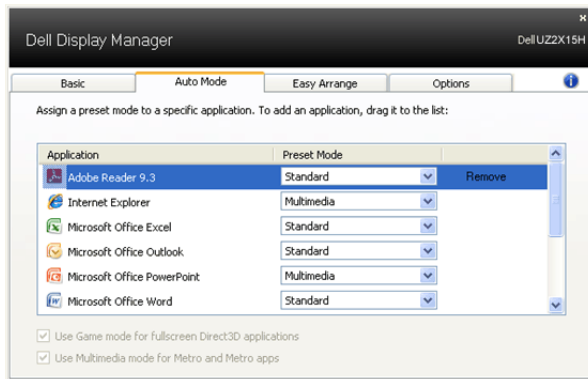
Dell Display Manager

Dell UZ2X15H

Basic | Auto Mode | Easy Arrange | Options

Assign a preset mode to a specific application. To add an application, drag it to the list:

| Application | Preset Mode | |
|---|---|---|
| Adobe Reader 9.3 | Standard | Remove |
| Internet Explorer | Multimedia | |
| Microsoft Office Excel | Standard | |
| Microsoft Office Outlook | Standard | |
| Microsoft Office PowerPoint | Multimedia | |
| Microsoft Office Word | Standard | |

Use Game mode for fullscreen Direct3D applications

Use Multimedia mode for Metro and Metro apps